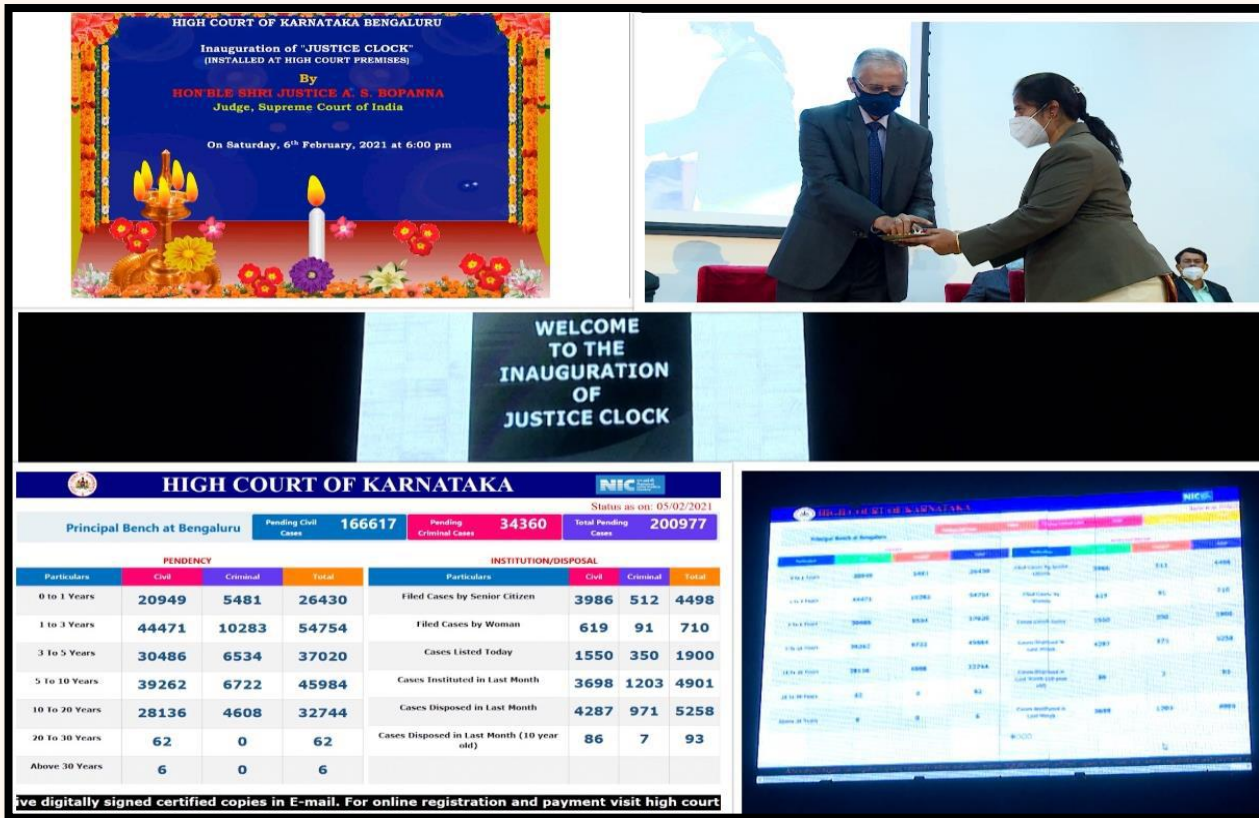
HIGH COURT OF KARNATAKA BENGALURU

Inauguration of "JUSTICE CLOCK"
(INSTALLED AT HIGH COURT PREMISES)

By
HON'BLE SHRI JUSTICE A. S. BOPANNA
Judge, Supreme Court of India

On Saturday, 6th February, 2021 at 6:00 pm

WELCOME TO THE INAUGURATION OF JUSTICE CLOCK

HIGH COURT OF KARNATAKA

NIC

Status as on: 05/02/2021

Principal Bench at Bengaluru

Pending Civil Cases 166617

Pending Criminal Cases 34360

Total Pending Cases 200977

PENDENCY

| Particulars | Civil | Criminal | Total |
|---|---|---|---|
| 0 to 1 Years | 20949 | 5481 | 26430 |
| 1 to 3 Years | 44471 | 10283 | 54754 |
| 3 To 5 Years | 30486 | 6534 | 37020 |
| 5 To 10 Years | 39262 | 6722 | 45984 |
| 10 To 20 Years | 28136 | 4608 | 32744 |
| 20 To 30 Years | 62 | 0 | 62 |
| Above 30 Years | 6 | 0 | 6 |

INSTITUTION/DISPOSAL

| Particulars | Civil | Criminal | Total |
|---|---|---|---|
| Filed Cases by Senior Citizen | 3986 | 512 | 4498 |
| Filed Cases by Woman | 619 | 91 | 710 |
| Cases Listed Today | 1550 | 350 | 1900 |
| Cases Instituted in Last Month | 3698 | 1203 | 4901 |
| Cases Disposed in Last Month | 4287 | 971 | 5258 |
| Cases Disposed in Last Month (10 year old) | 86 | 7 | 93 |

ive digitally signed certified copies in E-mail. For online registration and payment visit high court

HIGH COURT OF KARNATAKA

NIC